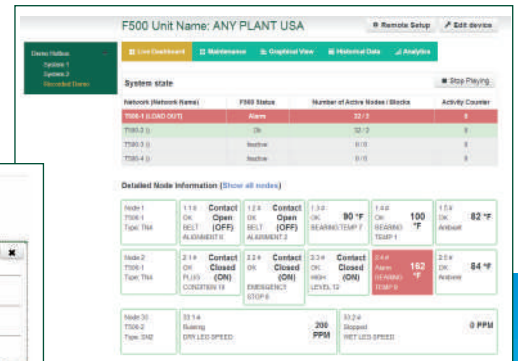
F500 Unit Name: ANY PLANT USA

Remote Setup

Edit device

Demo Hollow
System 1
System 2
Recorded Demo

Live Dashboard

Maintenance

Graphical View

Historical Data

Analytics

System state

Stop Playing

| Network (Network Name) | F500 Status | Number of Active Nodes / Blocks | Activity Counter |
|---|---|---|---|
| T500-1 (LOAD OUT) | Alarm | 32 / 3 | 8 |
| T500-2 () | Ok | 12 / 3 | 8 |
| T500-3 () | Inactive | 0 / 0 | 0 |
| T500-4 () | Inactive | 0 / 0 | 0 |

Detailed Node Information (Show all nodes)

Node 1
T500-1
Type: TN4

1.1 # OK
Contact Open (OFF)
BELT ALIGNMENT 6

1.2 # OK
Contact Open (OFF)
BELT ALIGNMENT 2

1.3 # OK
90 °F
BEARING TEMP 7

1.4 # OK
100 °F
BEARING TEMP 1

1.5 # OK
82 °F
Ambient

Node 2
T500-1
Type: TN4

2.1 # OK
Contact Closed (ON)
PLUG CONDITION 18

2.2 # OK
Contact Closed (ON)
EMERGENCY STOP 8

2.3 # OK HIGH
Contact Closed (ON)
LEVEL 12

2.4 # Alarm
162 °F
BEARING TEMP 8

2.5 # OK
84 °F
Ambient

Node 30
T500-2
Type: SND

30.1 #
Running
DRY LEG SPEED
200 PPM

30.2 #
Stopped
WET LEG SPEED
0 PPM